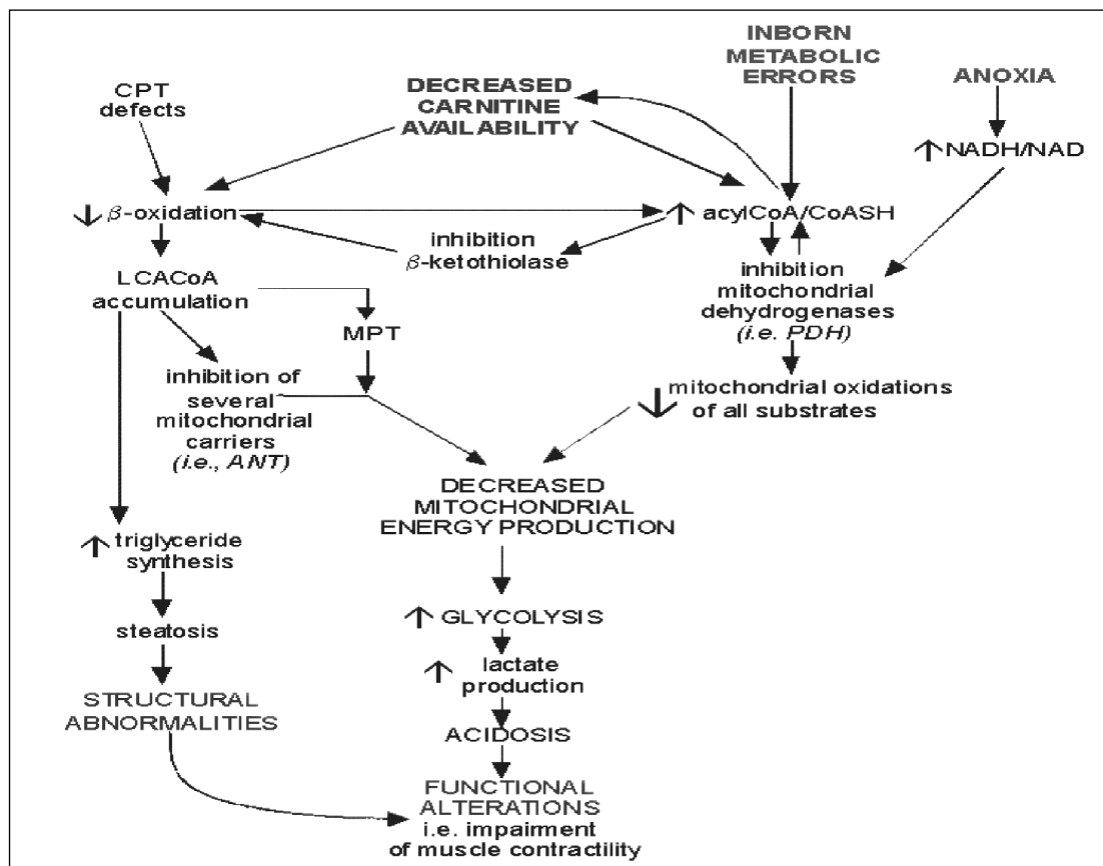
INBORN METABOLIC ERRORS

ANOXIA

CPT defects

DECREASED CARNITINE AVAILABILITY

↑ NADH/NAD

↓ $\beta$-oxidation

↑ acylCoA/CoASH

inhibition $\beta$-ketothiolase

LCACoA accumulation

inhibition mitochondrial dehydrogenases (i.e. PDH)

MPT

inhibition of several mitochondrial carriers (i.e., ANT)

↓ mitochondrial oxidations of all substrates

DECREASED MITOCHONDRIAL ENERGY PRODUCTION

↑ triglyceride synthesis

steatosis

STRUCTURAL ABNORMALITIES

↑ GLYCOLYSIS

↑ lactate production

ACIDOSIS

FUNCTIONAL ALTERATIONS i.e. impairment of muscle contractility